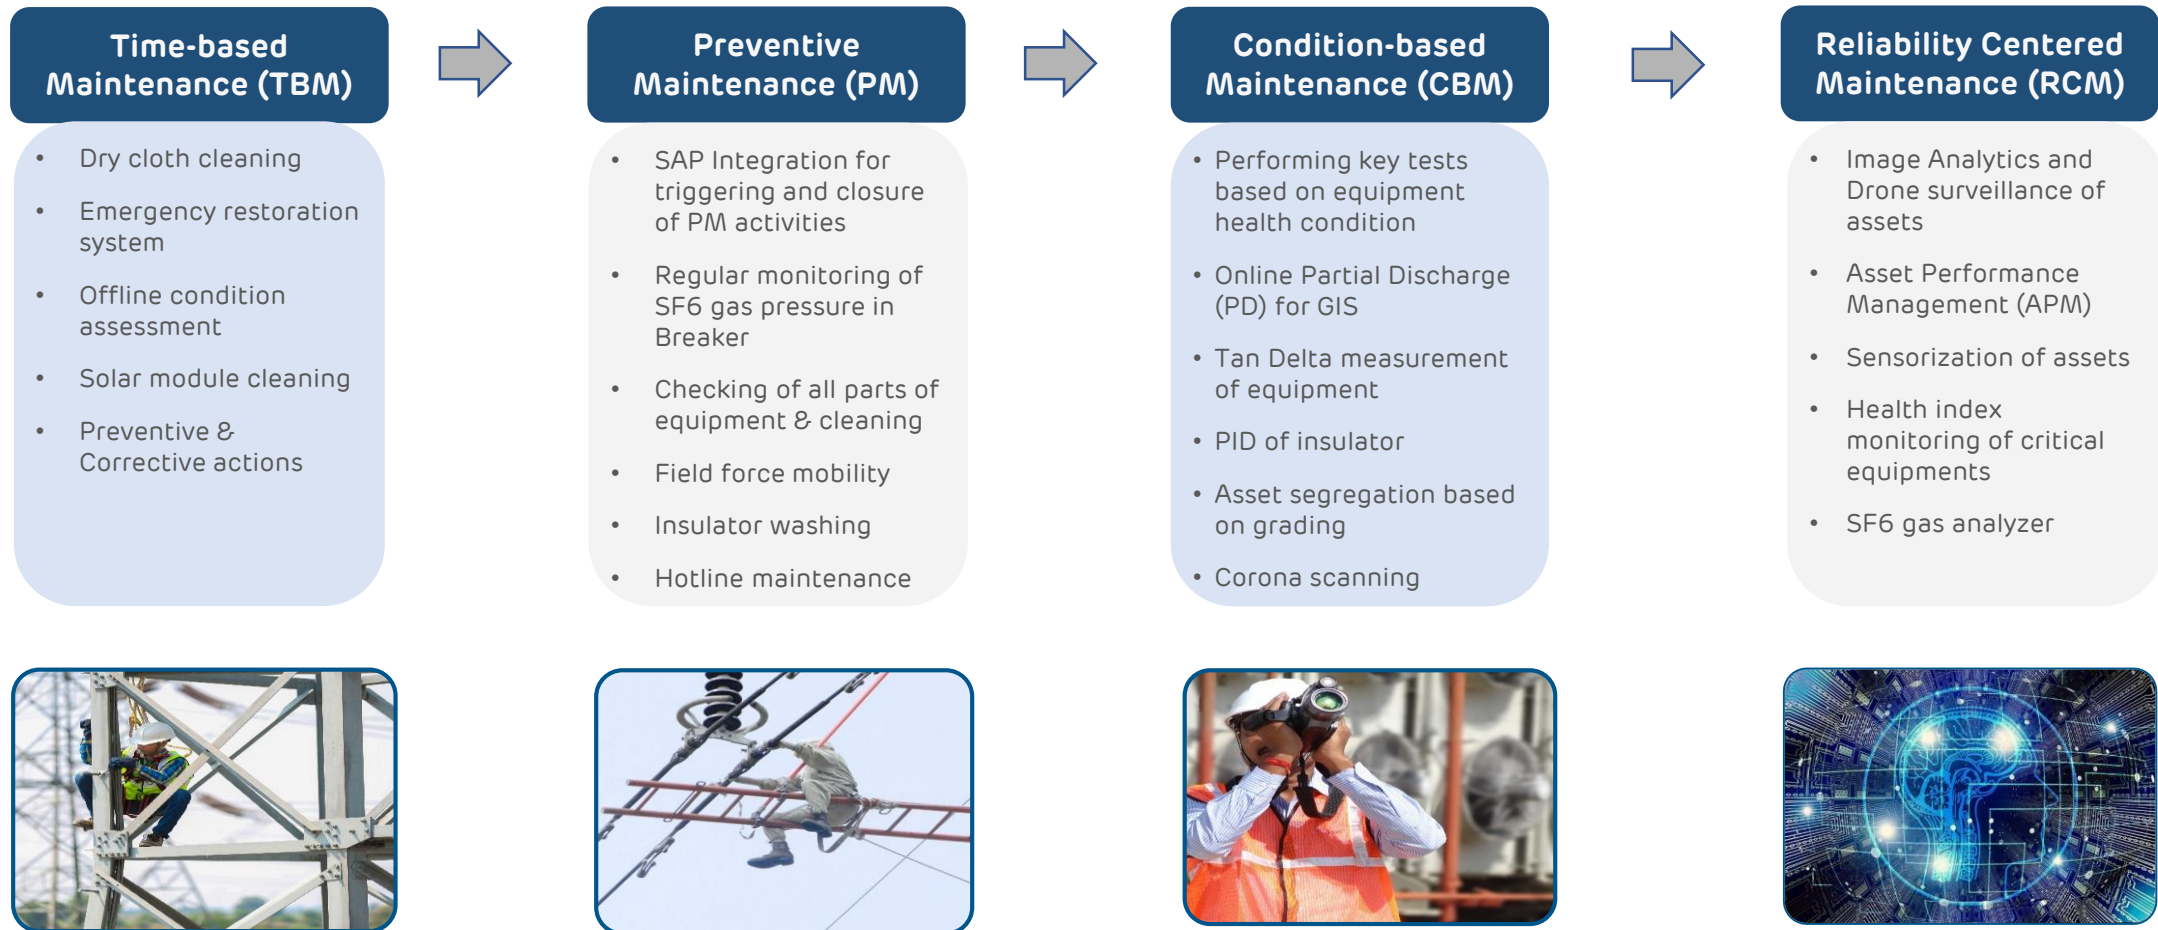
Time-based Maintenance (TBM)

- Dry cloth cleaning
- Emergency restoration system
- Offline condition assessment
- Solar module cleaning
- Preventive & Corrective actions

Preventive Maintenance (PM)

- SAP Integration for triggering and closure of PM activities
- Regular monitoring of SF6 gas pressure in Breaker
- Checking of all parts of equipment & cleaning
- Field force mobility
- Insulator washing
- Hotline maintenance

Condition-based Maintenance (CBM)

- Performing key tests based on equipment health condition
- Online Partial Discharge (PD) for GIS
- Tan Delta measurement of equipment
- PID of insulator
- Asset segregation based on grading
- Corona scanning

Reliability Centered Maintenance (RCM)

- Image Analytics and Drone surveillance of assets
- Asset Performance Management (APM)
- Sensorization of assets
- Health index monitoring of critical equipments
- SF6 gas analyzer